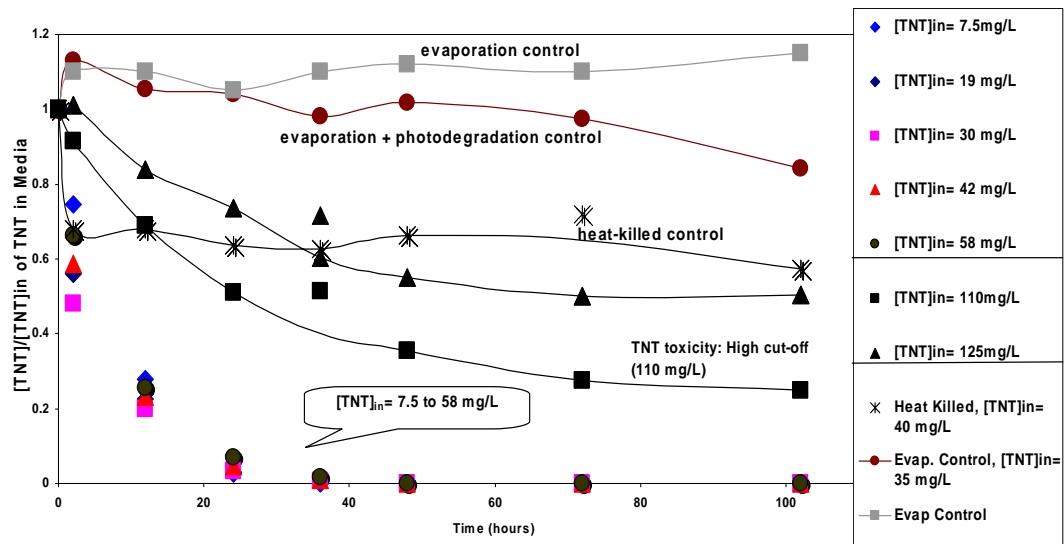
1.2
1
0.8
0.6
0.4
0.2
0
0
20
40
60
80
100
Time (hours)
[TNT]/[TNT]in of TNT in Media

evaporation control
evaporation + photodegradation control
heat-killed control
TNT toxicity: High cut-off (110 mg/L)
$[TNT]_{in}$= 7.5 to 58 mg/L

[TNT]in= 7.5mg/L
[TNT]in= 19 mg/L
[TNT]in= 30 mg/L
[TNT]in= 42 mg/L
[TNT]in= 58 mg/L
[TNT]in= 110mg/L
[TNT]in= 125mg/L
Heat Killed, [TNT]in= 40 mg/L
Evap. Control, [TNT]in= 35 mg/L
Evap Control